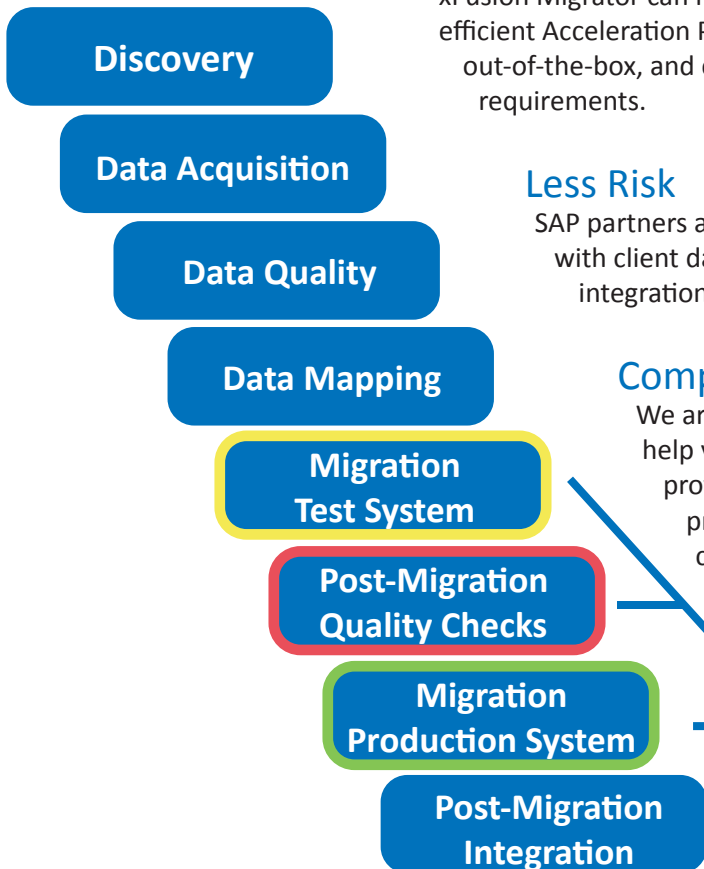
Discovery

Data Acquisition

Data Quality

Data Mapping

Migration Test System

Post-Migration Quality Checks

Migration Production System

Post-Migration Integration

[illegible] efficient Acceleration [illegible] out-of-the-box, and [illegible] requirements.

Less Risk

SAP partners a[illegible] with client da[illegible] integration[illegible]

Comp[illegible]

We ar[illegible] help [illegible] pro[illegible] pr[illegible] c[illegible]